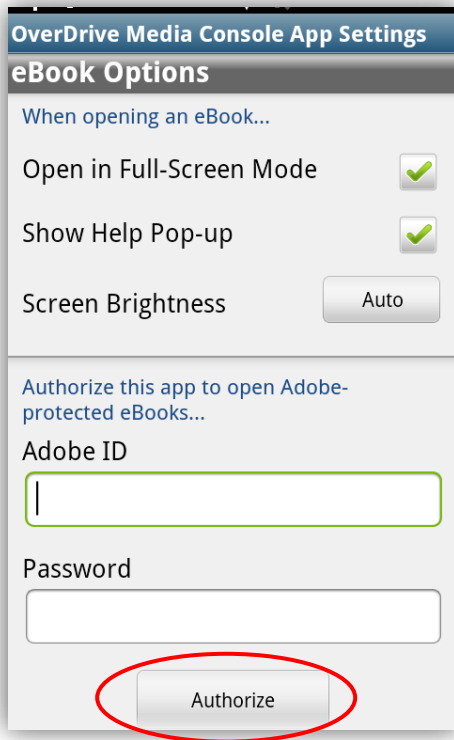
OverDrive Media Console App Settings

eBook Options

When opening an eBook...

Open in Full-Screen Mode

Show Help Pop-up

Screen Brightness

Auto

Authorize this app to open Adobe-protected eBooks...

Adobe ID

Password

Authorize